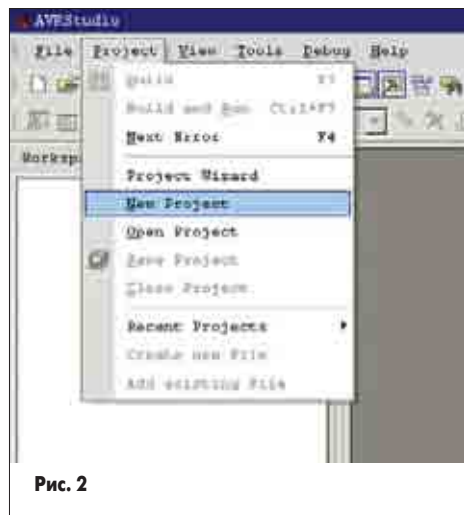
AVRStudio

File Project View Tools Debug Help

Worksp

Build F7
Build and Run Ctrl+F7
Next Error F4
Project Wizard
New Project
Open Project
Save Project
Close Project
Recent Projects
Create new File
Add existing File

Рис. 2